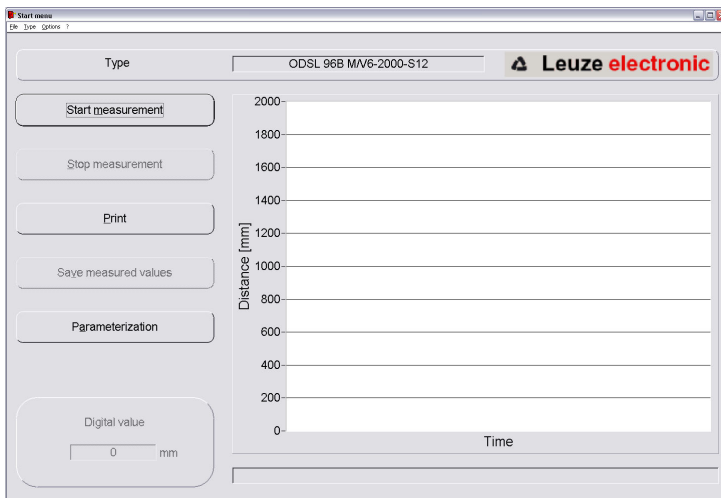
Start menu

File Type Options ?

Type

ODSL 96B M/V6-2000-S12

Leuze electronic

Start measurement

Stop measurement

Print

Save measured values

Parameterization

Digital value

0 mm

2000
1800
1600
1400
1200
1000
800
600
400
200
0

Distance [mm]

Time